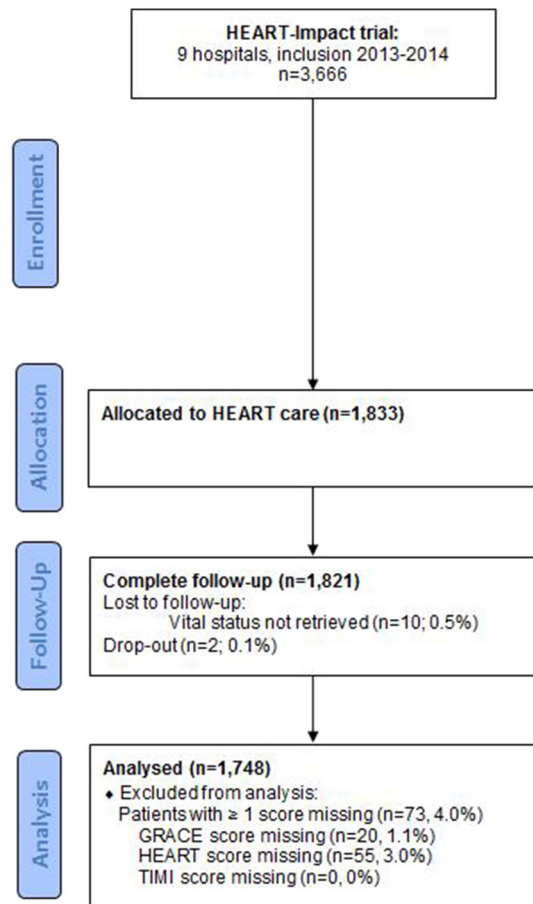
HEART-Impact trial:
9 hospitals, inclusion 2013-2014
n=3,666

Enrollment

Allocation

Allocated to HEART care (n=1,833)

Follow-Up

Complete follow-up (n=1,821)
Lost to follow-up:
Vital status not retrieved (n=10; 0.5%)
Drop-out (n=2; 0.1%)

Analysis

Analysed (n=1,748)
• Excluded from analysis:
Patients with ≥ 1 score missing (n=73, 4.0%)
GRACE score missing (n=20, 1.1%)
HEART score missing (n=55, 3.0%)
TIMI score missing (n=0, 0%)